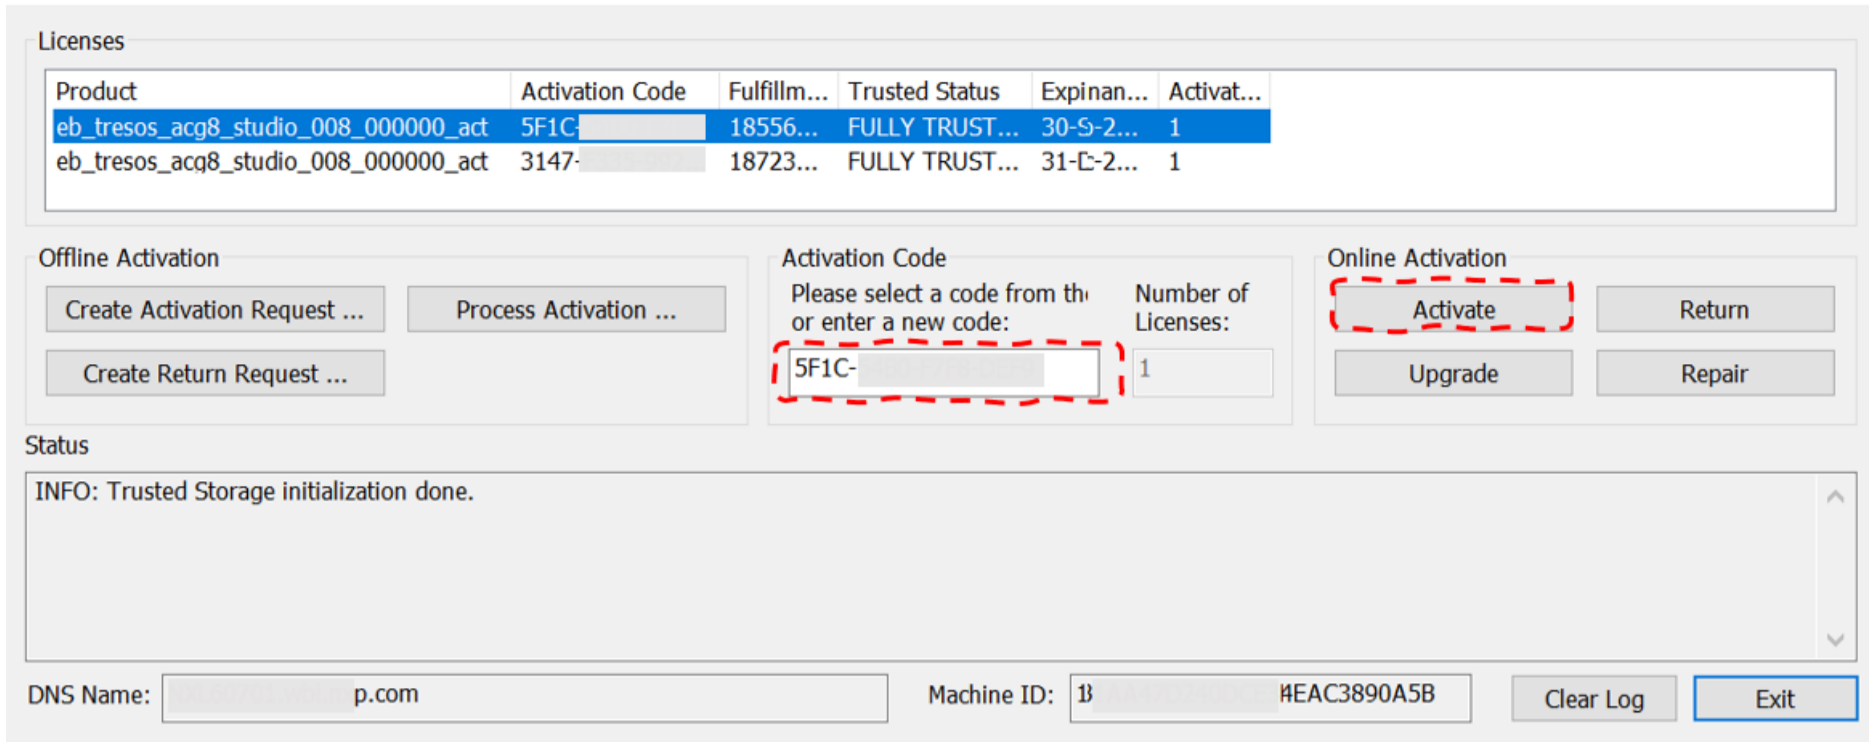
Licenses

| Product | Activation Code | Fulfillm... | Trusted Status | Expinan... | Activat... |
|---|---|---|---|---|---|
| eb_tresos_acg8_studio_008_000000_act | 5F1C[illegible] | 18556... | FULLY TRUST... | 30-S-2... | 1 |
| eb_tresos_acg8_studio_008_000000_act | 3147-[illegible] | 18723... | FULLY TRUST... | 31-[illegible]-2... | 1 |

Offline Activation

Create Activation Request ...

Process Activation ...

Create Return Request ...

Activation Code

Please select a code from th or enter a new code:

5F1C-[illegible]

Number of Licenses:

1

Online Activation

Activate

Return

Upgrade

Repair

Status

INFO: Trusted Storage initialization done.

DNS Name: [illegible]p.com

Machine ID: 1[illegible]4EAC3890A5B

Clear Log

Exit